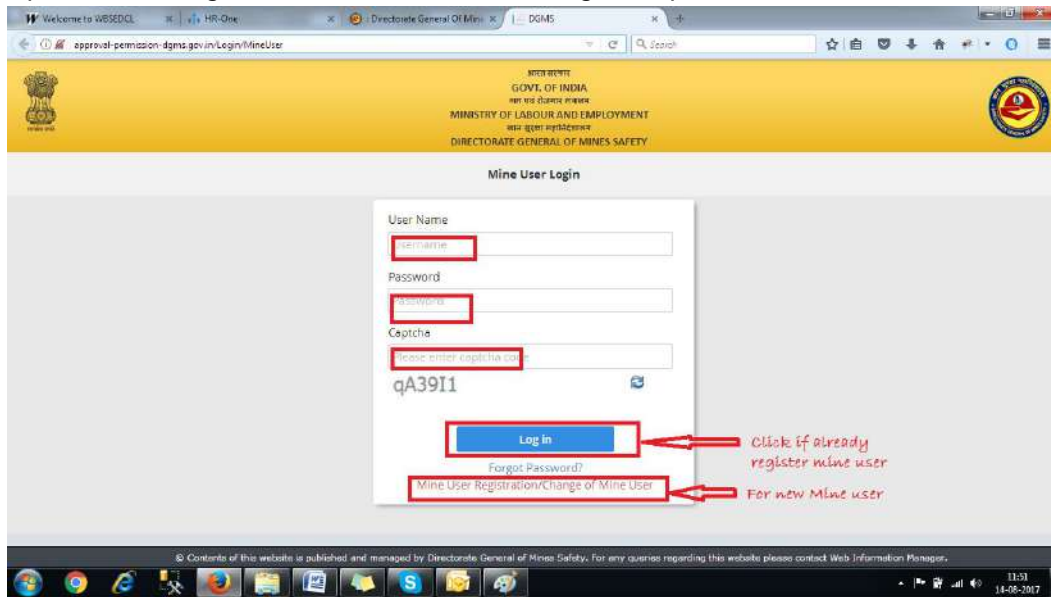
Welcome to WBSEDCL | HR-One | Directorate General Of Mine | DGMS

approval-permission-dgms.gov.in/Login/MineUser

Search

भारत सरकार
GOVT. OF INDIA
श्रम एवं रोजगार मंत्रालय
MINISTRY OF LABOUR AND EMPLOYMENT
खान सुरक्षा महानिदेशालय
DIRECTORATE GENERAL OF MINES SAFETY

Mine User Login

User Name
Username

Password
Password

Captcha
Please enter captcha code

qA39I1

Log In

Click if already register mine user

Forgot Password?

Mine User Registration/Change of Mine User

For new Mine user

© Contents of this website is published and managed by Directorate General of Mines Safety. For any queries regarding this website please contact Web Information Manager.

11:51
14-08-2017